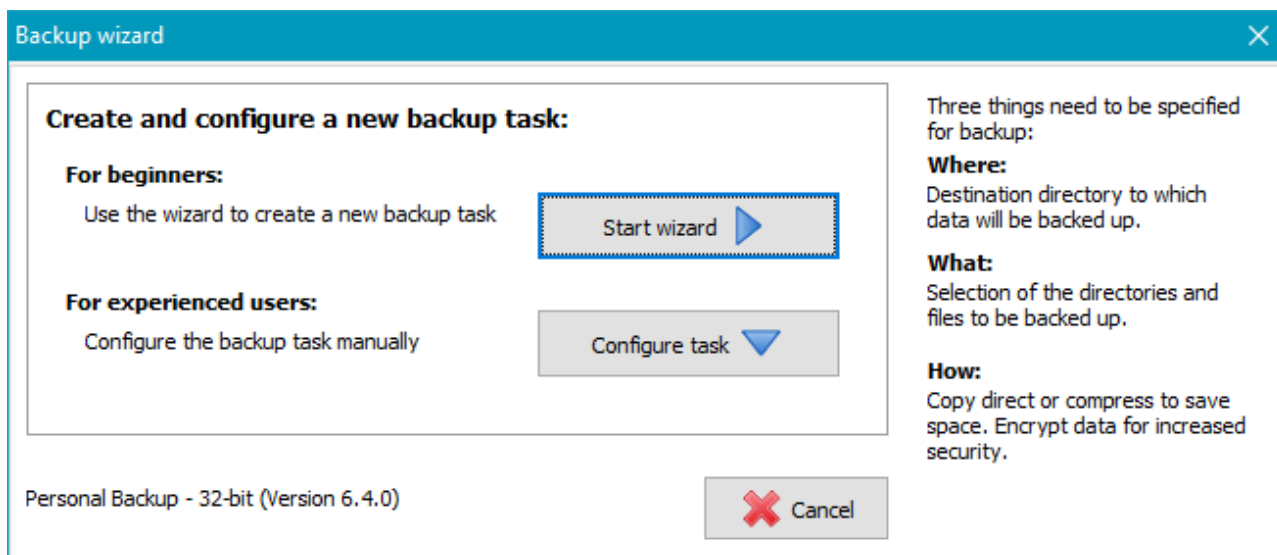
Backup wizard

Create and configure a new backup task:

For beginners:

Use the wizard to create a new backup task

Start wizard

For experienced users:

Configure the backup task manually

Configure task

Three things need to be specified for backup:

Where:

Destination directory to which data will be backed up.

What:

Selection of the directories and files to be backed up.

How:

Copy direct or compress to save space. Encrypt data for increased security.

Personal Backup - 32-bit (Version 6.4.0)

Cancel